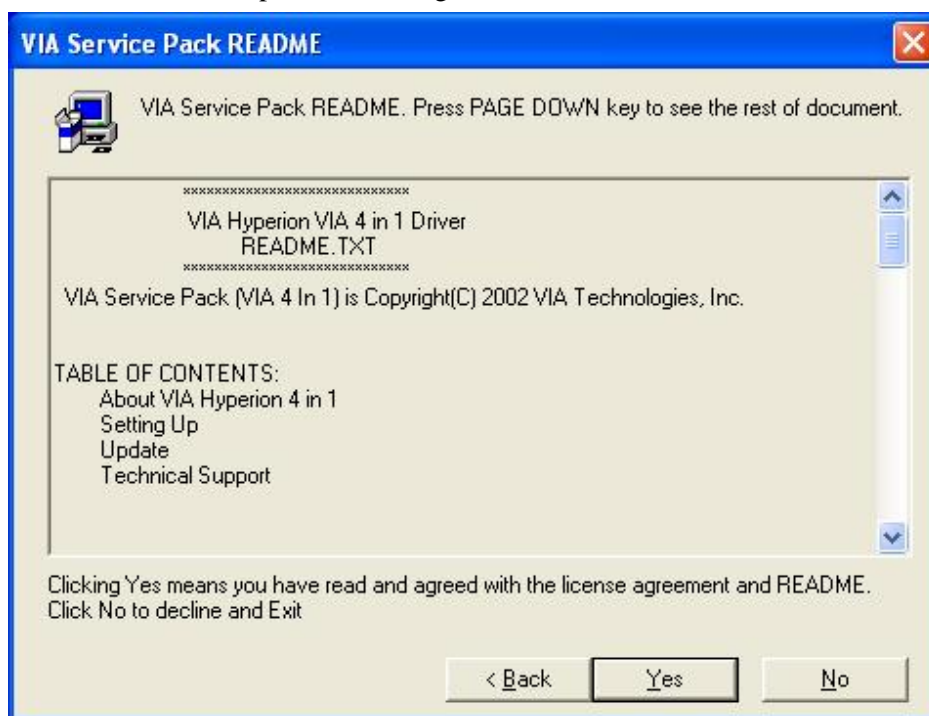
VIA Service Pack README

VIA Service Pack README. Press PAGE DOWN key to see the rest of document.

\*\*\*\*\*\*\*\*\*\*\*\*\*\*\*\*\*\*\*\*\*\*\*\*\*\*\*\*\*\*

VIA Hyperion VIA 4 in 1 Driver
README.TXT

\*\*\*\*\*\*\*\*\*\*\*\*\*\*\*\*\*\*\*\*\*\*\*\*\*\*\*\*\*\*

VIA Service Pack (VIA 4 In 1) is Copyright(C) 2002 VIA Technologies, Inc.

TABLE OF CONTENTS:
About VIA Hyperion 4 in 1
Setting Up
Update
Technical Support

Clicking Yes means you have read and agreed with the license agreement and README. Click No to decline and Exit

< Back
Yes
No